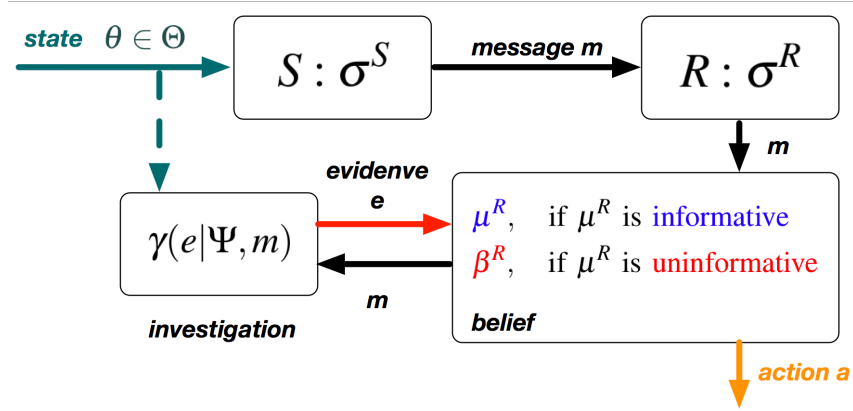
state $\theta \in \Theta$

$S : \sigma^S$

message m

$R : \sigma^R$

m

evidenve
e

$\gamma(e|\Psi, m)$

$\mu^R$, if $\mu^R$ is informative
$\beta^R$, if $\mu^R$ is uninformative

m

investigation

belief

action a